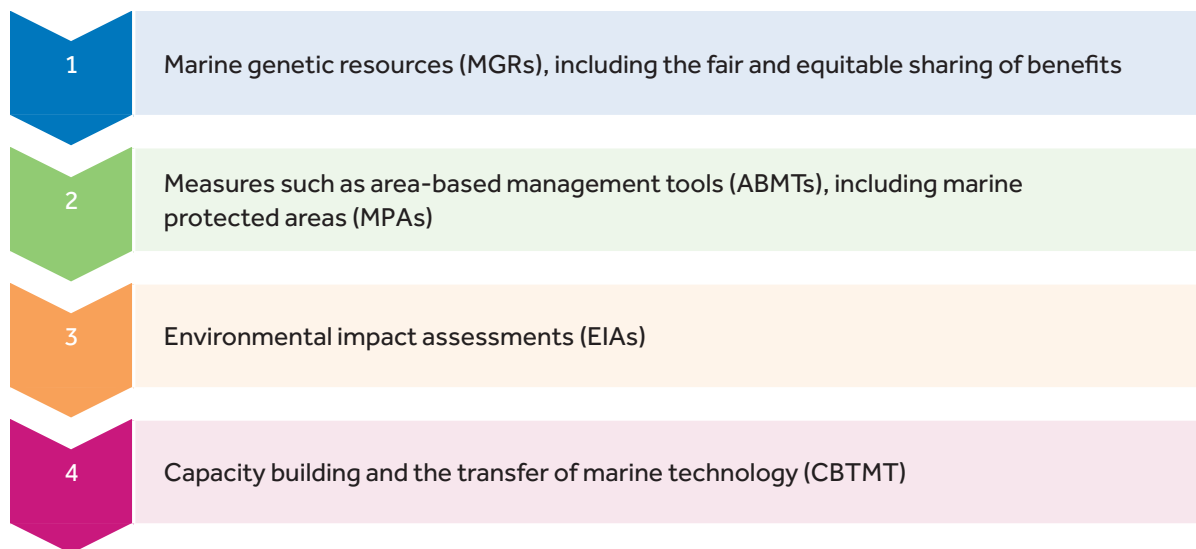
1

Marine genetic resources (MGRs), including the fair and equitable sharing of benefits

2

Measures such as area-based management tools (ABMTs), including marine protected areas (MPAs)

3

Environmental impact assessments (EIAs)

4

Capacity building and the transfer of marine technology (CBTMT)